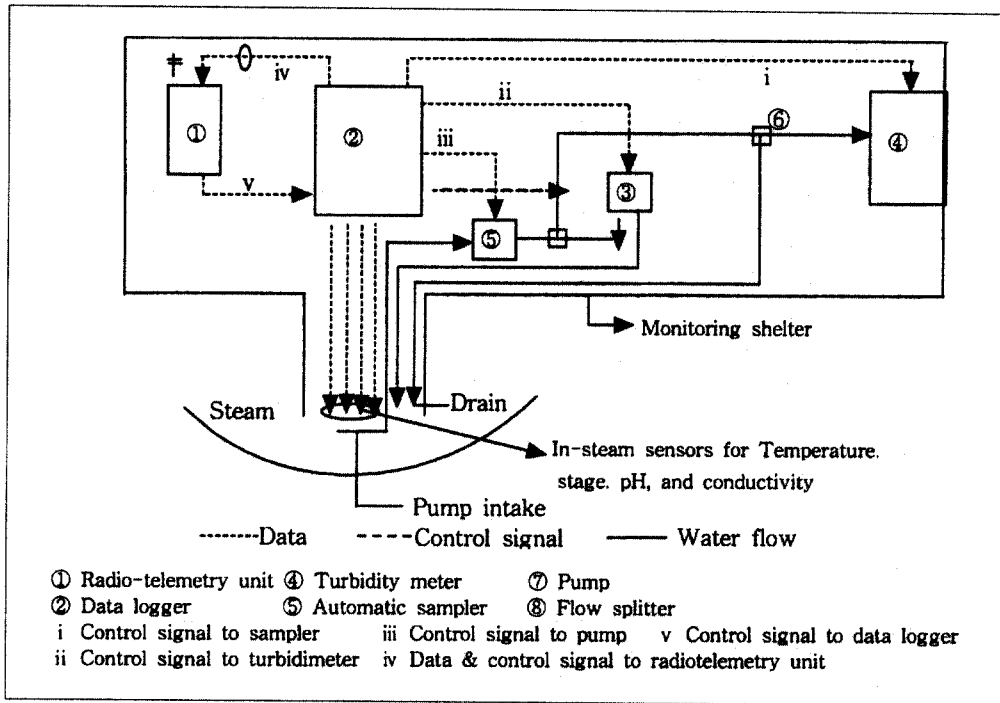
iv

i

ii

①

②

iii

⑥

④

v

③

⑤

Monitoring shelter

Steam

Drain

In-steam sensors for Temperature, stage, pH, and conductivity

Pump intake

--------Data    - - - -Control signal    ——— Water flow

① Radio-telemetry unit ④ Turbidity meter ⑦ Pump
② Data logger ⑤ Automatic sampler ⑧ Flow splitter
i Control signal to sampler iii Control signal to pump v Control signal to data logger
ii Control signal to turbidimeter iv Data & control signal to radiotelemetry unit